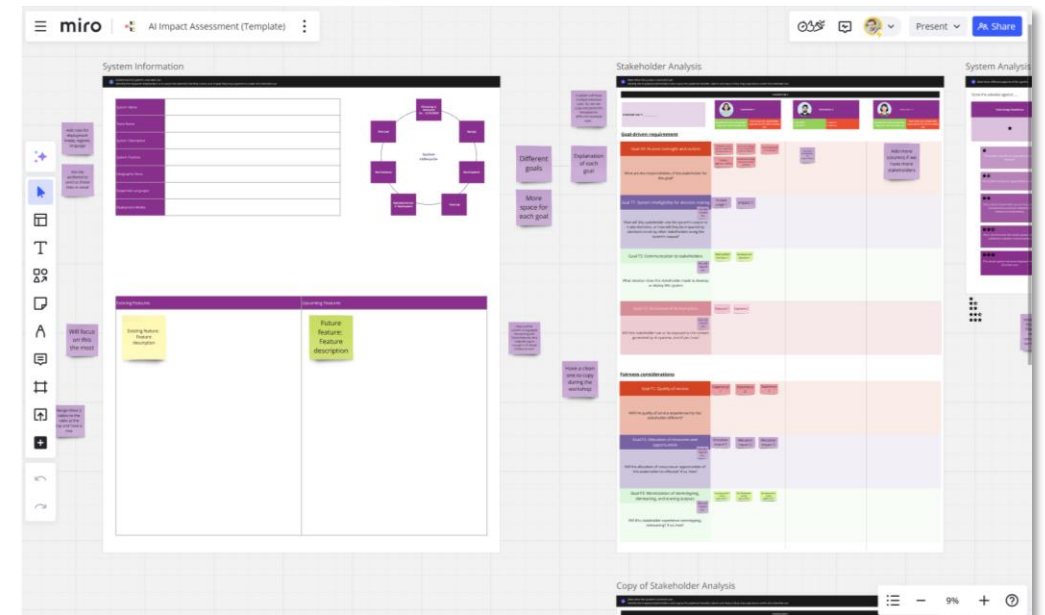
miro
AI Impact Assessment (Template)
Present
Share

System Information

Stakeholder Analysis

System Analysis

Existing features
Upcoming features

Existing feature: Feature description

Future feature: Feature description

Will focus on this the most

Different goals

Explanation of each goal

More space for each goal

Have a clean one to copy during the workshop

Add more columns if we have more stakeholders

Goal-driven requirement

Fairness considerations

Copy of Stakeholder Analysis

9%